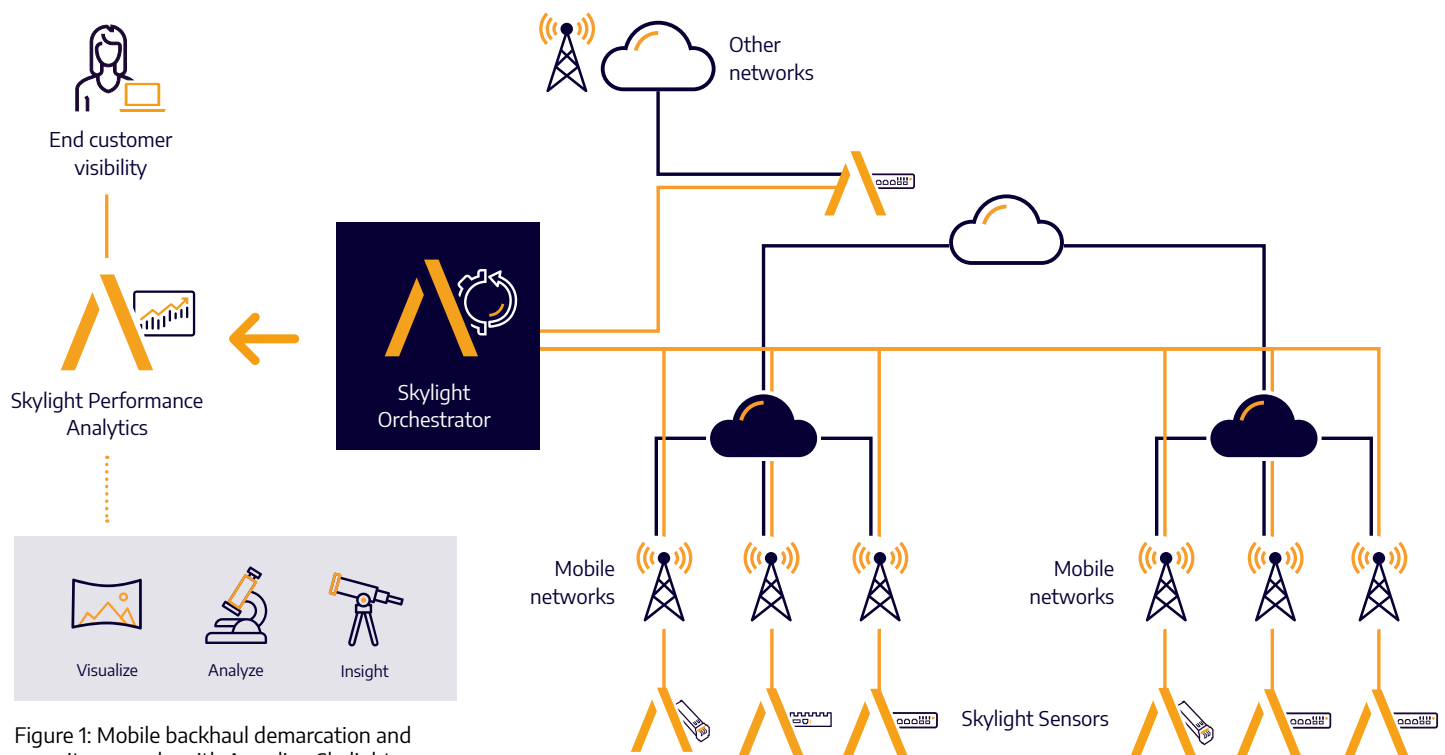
Other networks

End customer visibility

Skylight Orchestrator

Skylight Performance Analytics

Visualize

Analyze

Insight

Mobile networks

Mobile networks

Skylight Sensors

Figure 1: Mobile backhaul demarcation and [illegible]